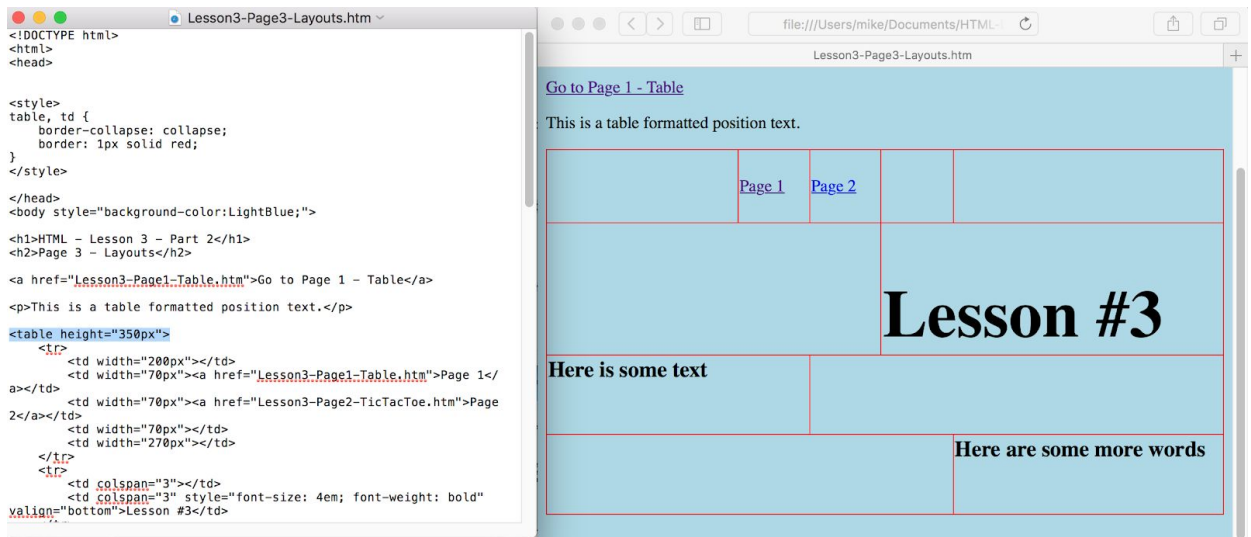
Lesson3-Page3-Layouts.htm

<!DOCTYPE html>
<html>
<head>

<style>
table, td {
    border-collapse: collapse;
    border: 1px solid red;
}
</style>

</head>
<body style="background-color:LightBlue;">

<h1>HTML - Lesson 3 - Part 2</h1>
<h2>Page 3 - Layouts</h2>

<a href="Lesson3-Page1-Table.htm">Go to Page 1 - Table</a>

<p>This is a table formatted position text.</p>

<table height="350px">
    <tr>
        <td width="200px"></td>
        <td width="70px"><a href="Lesson3-Page1-Table.htm">Page 1</a></td>
        <td width="70px"><a href="Lesson3-Page2-TicTacToe.htm">Page 2</a></td>
        <td width="70px"></td>
        <td width="270px"></td>
    </tr>
    <tr>
        <td colspan="3"></td>
        <td colspan="3" style="font-size: 4em; font-weight: bold" valign="bottom">Lesson #3</td>

file:///Users/mike/Documents/HTML-

Lesson3-Page3-Layouts.htm

Go to Page 1 - Table

This is a table formatted position text.

| | Page 1 | Page 2 | | |
|---|---|---|---|---|
| | | | Lesson #3 | |
| Here is some text | | | | |
| | | | Here are some more words | |